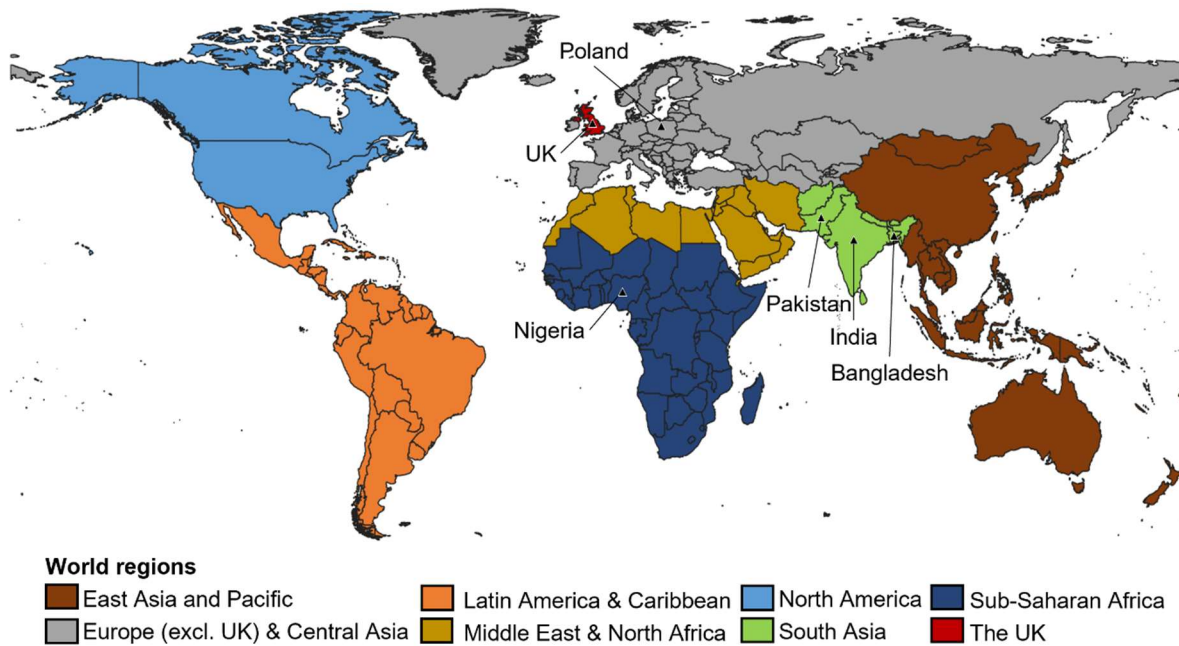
Poland
UK
Nigeria
Pakistan
India
Bangladesh

World regions
East Asia and Pacific
Europe (excl. UK) & Central Asia
Latin America & Caribbean
Middle East & North Africa
North America
South Asia
Sub-Saharan Africa
The UK